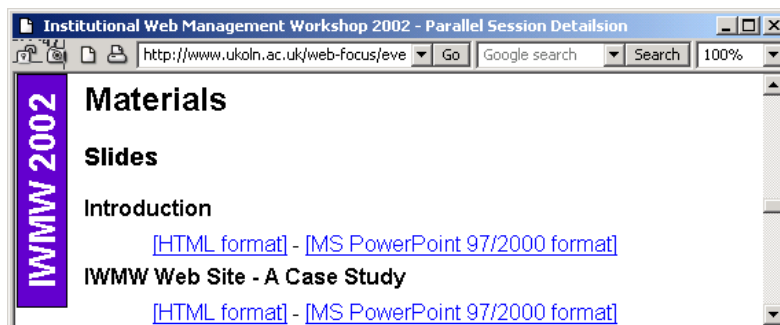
Institutional Web Management Workshop 2002 - Parallel Session Detailsion

http://www.ukoln.ac.uk/web-focus/eve Go Google search Search 100%

IWMW 2002

Materials

Slides

Introduction

[HTML format] - [MS PowerPoint 97/2000 format]

IWMW Web Site - A Case Study

[HTML format] - [MS PowerPoint 97/2000 format]